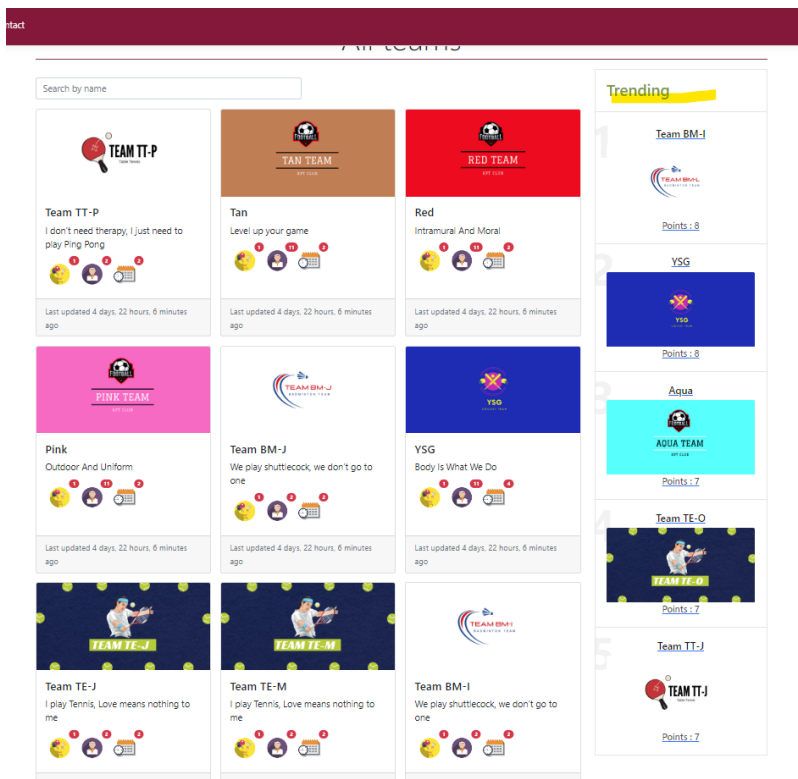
ntact

All teams

Search by name

TEAM TT-P
Table Tennis

Team TT-P
I don't need therapy, I just need to play Ping Pong
1 2 2
Last updated 4 days, 22 hours, 6 minutes ago

FOOTBALL
TAN TEAM
XYZ CLUB

Tan
Level up your game
1 11 2
Last updated 4 days, 22 hours, 6 minutes ago

FOOTBALL
RED TEAM
XYZ CLUB

Red
Intramural And Moral
1 11 2
Last updated 4 days, 22 hours, 6 minutes ago

FOOTBALL
PINK TEAM
XYZ CLUB

Pink
Outdoor And Uniform
1 11 2
Last updated 4 days, 22 hours, 6 minutes ago

TEAM BM-J
BADMINTON TEAM

Team BM-J
We play shuttlecock, we don't go to one
1 2 2
Last updated 4 days, 22 hours, 6 minutes ago

YSG
CRICKET TEAM

YSG
Body Is What We Do
1 11 4
Last updated 4 days, 22 hours, 6 minutes ago

TEAM TE-J

Team TE-J
I play Tennis, Love means nothing to me
1 2 2

TEAM TE-M

Team TE-M
I play Tennis, Love means nothing to me
1 2 2

TEAM BM-I
BADMINTON TEAM

Team BM-I
We play shuttlecock, we don't go to one
1 2 2

Trending

1
Team BM-I
TEAM BM-I
BADMINTON TEAM
Points : 8

2
YSG
YSG
CRICKET TEAM
Points : 8

3
Aqua
FOOTBALL
AQUA TEAM
XYZ CLUB
Points : 7

4
Team TE-O
TEAM TE-O
Points : 7

5
Team TT-J
TEAM TT-J
Table Tennis
Points : 7